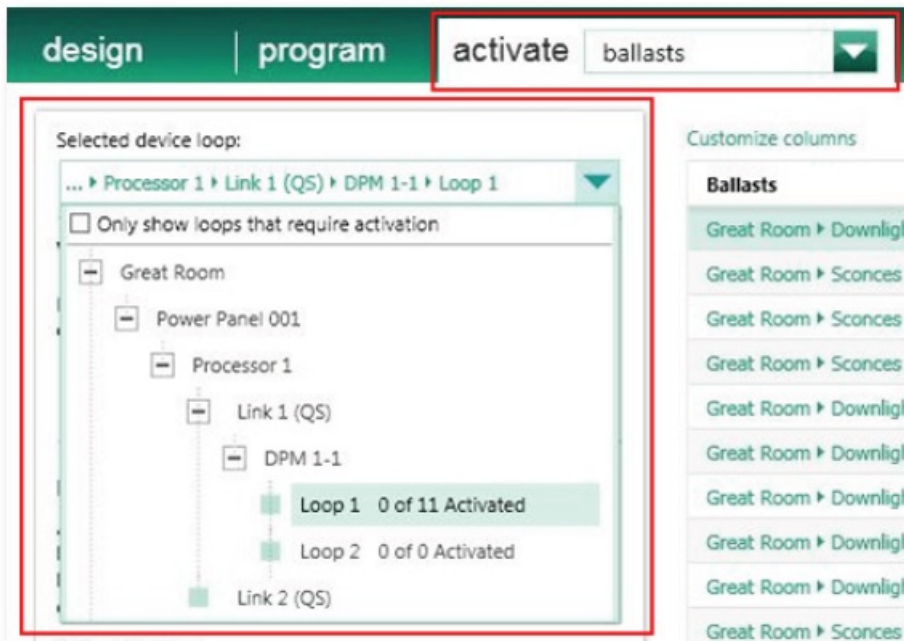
design | program activate ballasts

Selected device loop:

... ▸ Processor 1 ▸ Link 1 (QS) ▸ DPM 1-1 ▸ Loop 1

Only show loops that require activation

Great Room

Power Panel 001

Processor 1

Link 1 (QS)

DPM 1-1

Loop 1 0 of 11 Activated

Loop 2 0 of 0 Activated

Link 2 (QS)

Customize columns

Ballasts

Great Room ▸ Downligl

Great Room ▸ Sconces

Great Room ▸ Sconces

Great Room ▸ Sconces

Great Room ▸ Downligl

Great Room ▸ Downligl

Great Room ▸ Downligl

Great Room ▸ Downligl

Great Room ▸ Downligl

Great Room ▸ Sconces